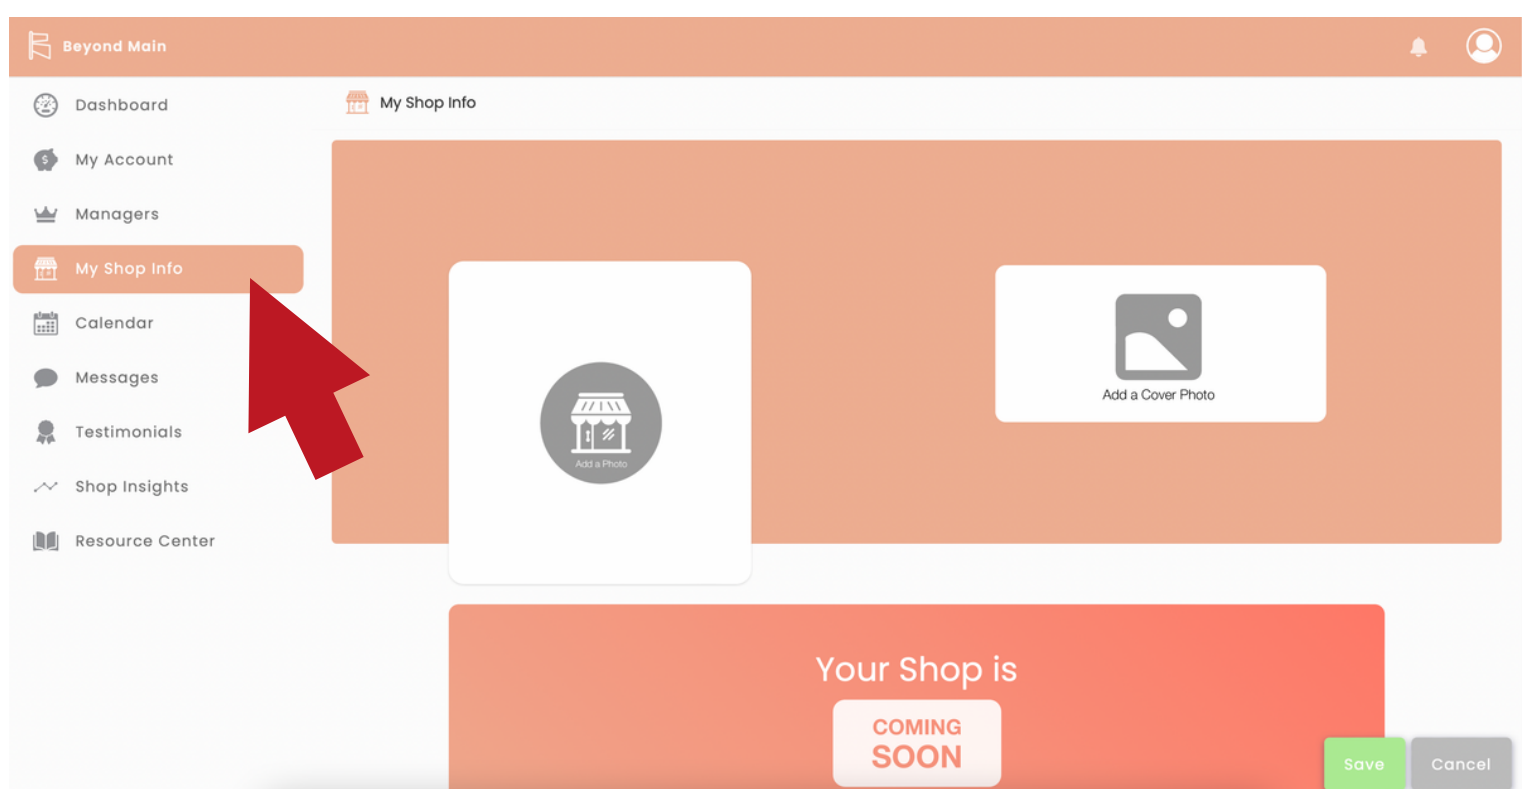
Beyond Main

Dashboard
My Account
Managers
My Shop Info
Calendar
Messages
Testimonials
Shop Insights
Resource Center

My Shop Info

Add a Photo

Add a Cover Photo

Your Shop is
COMING
SOON

Save
Cancel